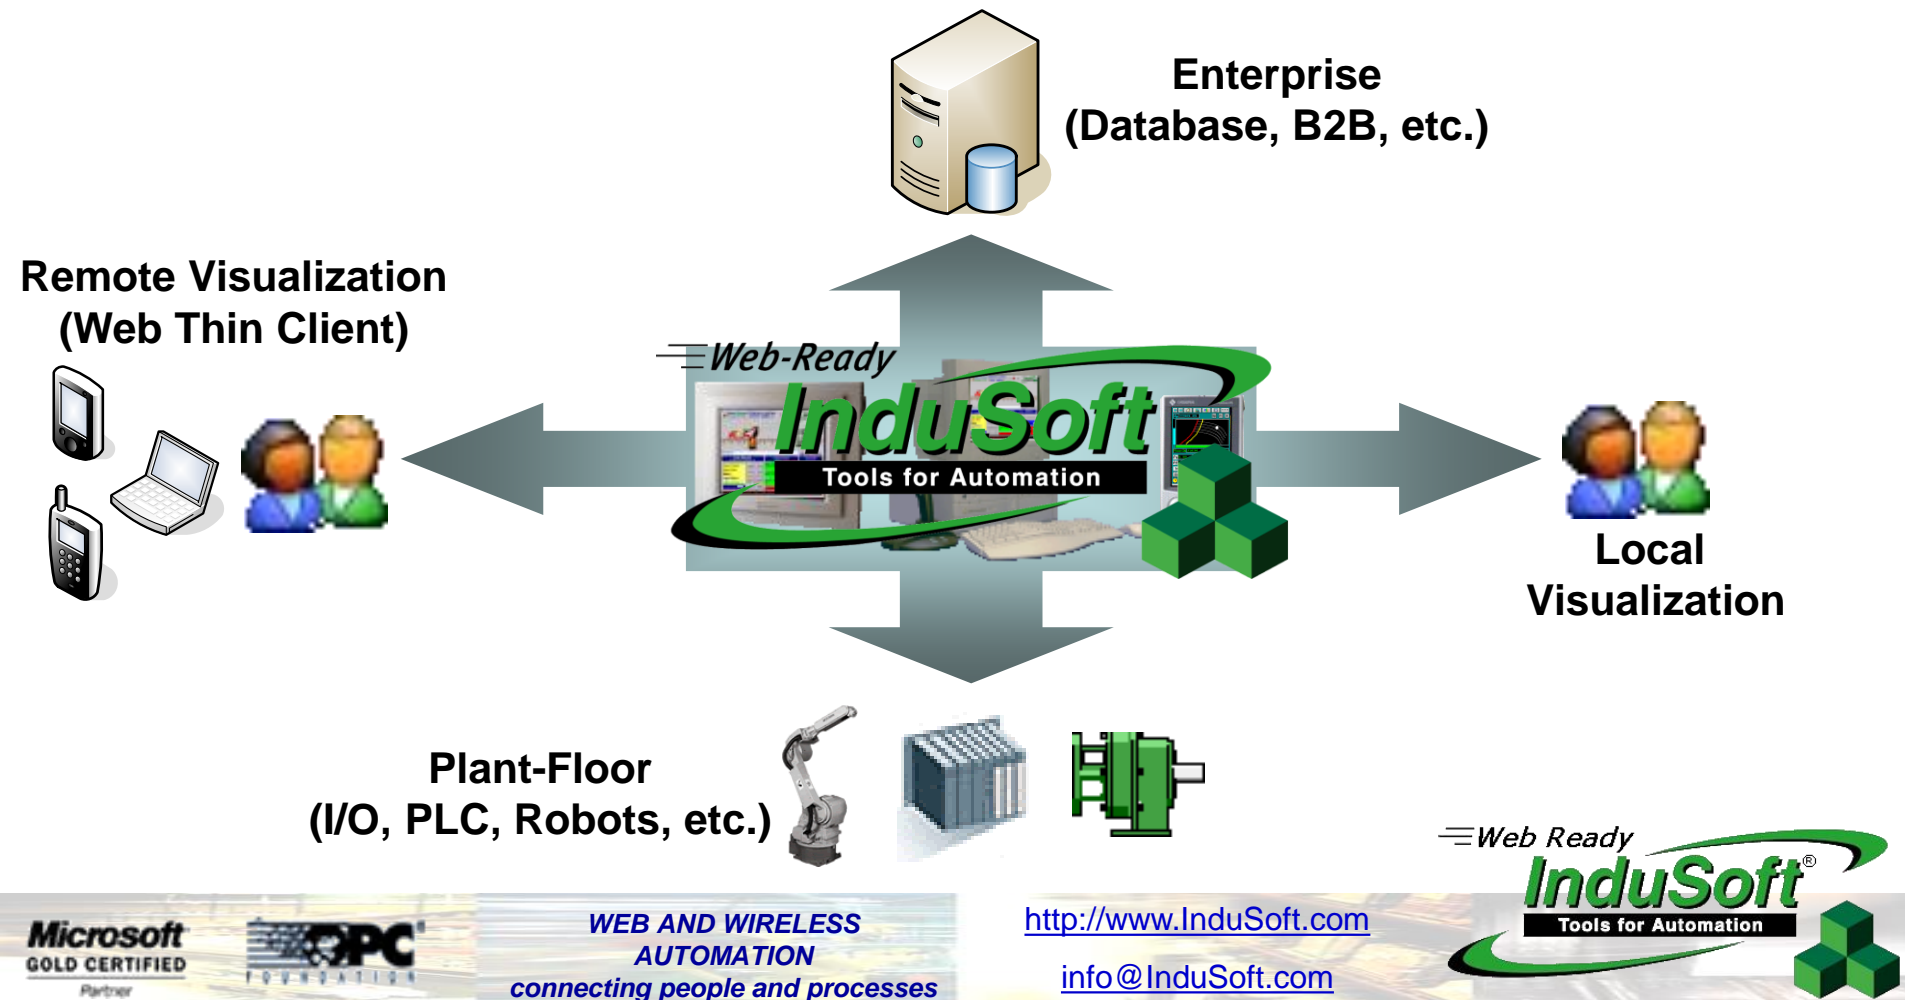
Enterprise
(Database, B2B, etc.)

Remote Visualization
(Web Thin Client)

Web-Ready
InduSoft
Tools for Automation

Local
Visualization

Plant-Floor
(I/O, PLC, Robots, etc.)

Web Ready
InduSoft®
Tools for Automation

Microsoft
GOLD CERTIFIED
Partner

OPC
FOUNDATION

WEB AND WIRELESS AUTOMATION
connecting people and processes

http://www.InduSoft.com

info@InduSoft.com